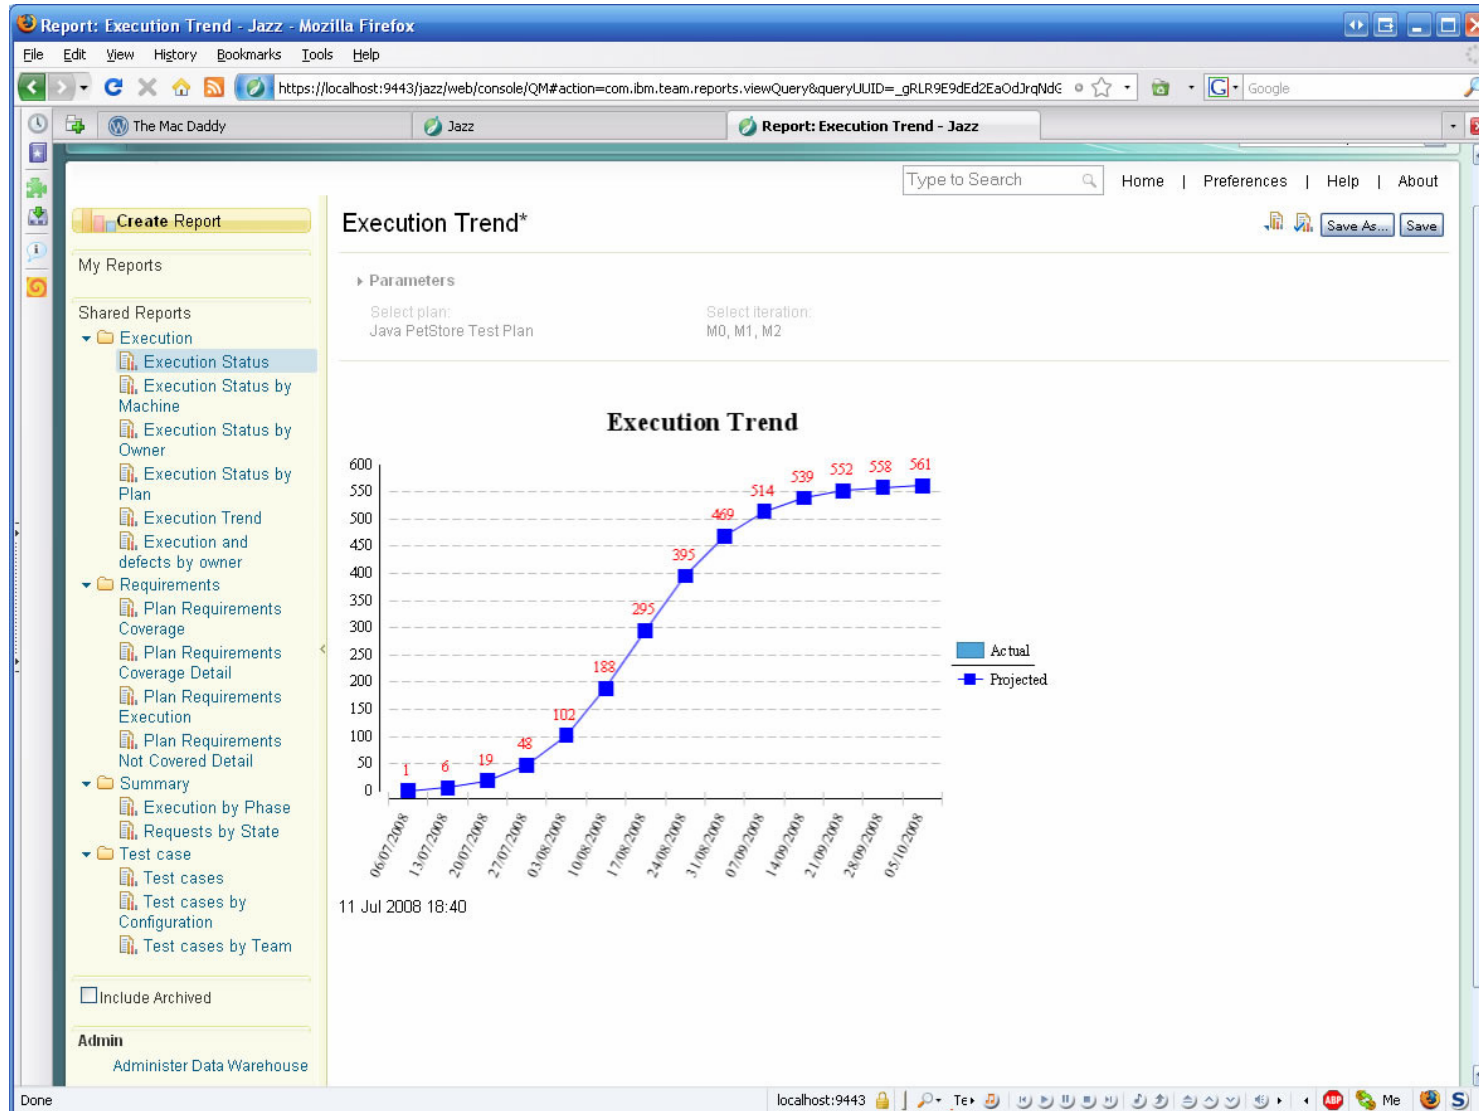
Report: Execution Trend - Jazz - Mozilla Firefox

File Edit View History Bookmarks Tools Help

https://localhost:9443/jazz/web/console/QM#action=com.ibm.team.reports.viewQuery&queryUUID=_gRLR9E9dEd2EaOdJrqNdG

Google

The Mac Daddy | Jazz | Report: Execution Trend - Jazz

Type to Search | Home | Preferences | Help | About

Create Report

My Reports

Shared Reports
Execution
Execution Status
Execution Status by Machine
Execution Status by Owner
Execution Status by Plan
Execution Trend
Execution and defects by owner
Requirements
Plan Requirements Coverage
Plan Requirements Coverage Detail
Plan Requirements Execution
Plan Requirements Not Covered Detail
Summary
Execution by Phase
Requests by State
Test case
Test cases
Test cases by Configuration
Test cases by Team

Include Archived

Admin
Administer Data Warehouse

Execution Trend*

Save As... Save

Parameters

Select plan:
Java PetStore Test Plan

Select iteration:
M0, M1, M2

Execution Trend

600
550
500
450
400
350
300
250
200
150
100
50
0

1 6 19 48 102 188 295 395 469 514 539 552 558 561

06/07/2008 13/07/2008 20/07/2008 27/07/2008 03/08/2008 10/08/2008 17/08/2008 24/08/2008 31/08/2008 07/09/2008 14/09/2008 21/09/2008 28/09/2008 05/10/2008

Actual
Projected

11 Jul 2008 18:40

Done

localhost:9443

Te

Me